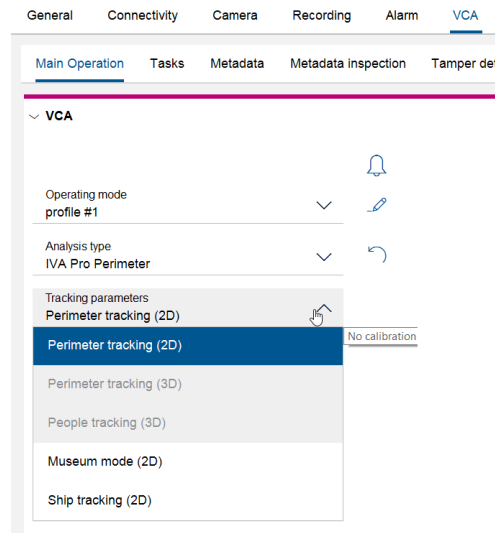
General Connectivity Camera Recording Alarm VCA

Main Operation Tasks Metadata Metadata inspection Tamper det

VCA

Operating mode
profile #1

Analysis type
IVA Pro Perimeter

Tracking parameters
Perimeter tracking (2D)

No calibration

Perimeter tracking (2D)

Perimeter tracking (3D)

People tracking (3D)

Museum mode (2D)

Ship tracking (2D)